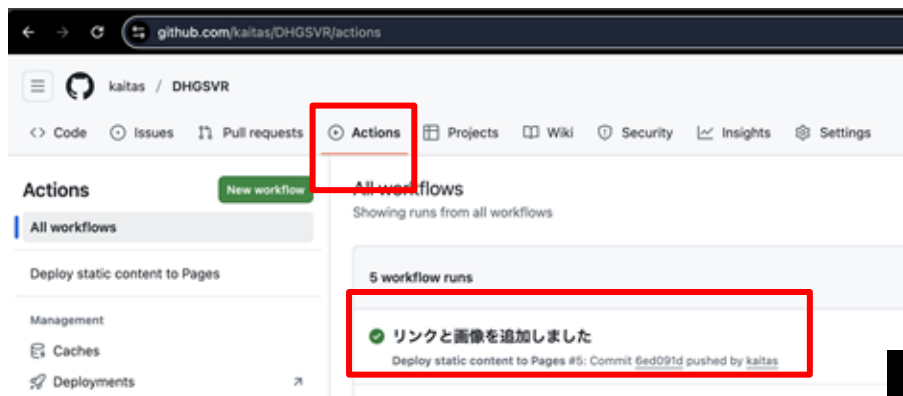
github.com/kaitas/DHGSVR/actions

kaitas / DHGSVR

Code Issues Pull requests Actions Projects Wiki Security Insights Settings

Actions

New workflow

All workflows

Deploy static content to Pages

Management

Caches

Deployments

All workflows

Showing runs from all workflows

5 workflow runs

リンクと画像を追加しました

Deploy static content to Pages #5: Commit 6ed091d pushed by kaitas